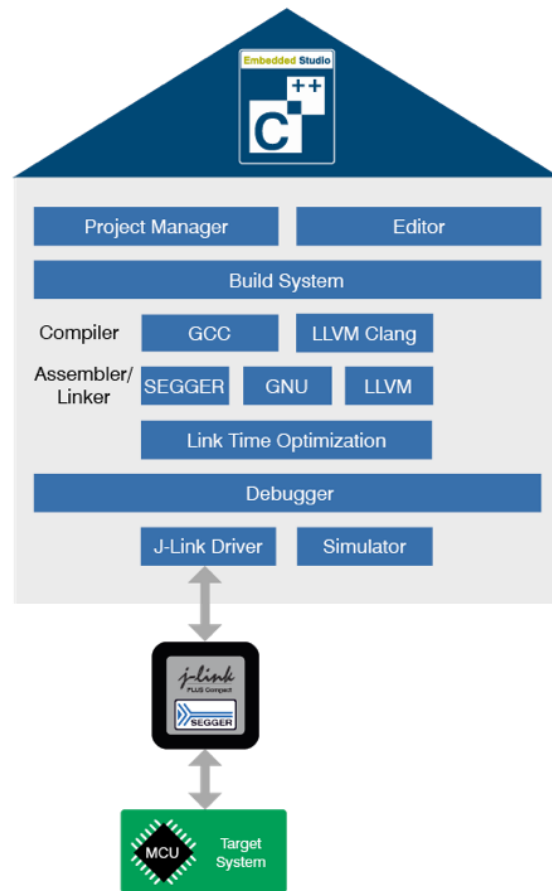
Embedded Studio
C
++

Project Manager
Editor
Build System
Compiler
GCC
LLVM Clang
Assembler/ Linker
SEGGER
GNU
LLVM
Link Time Optimization
Debugger
J-Link Driver
Simulator

j-link
PLUS Compact
SEGGER

MCU
Target System